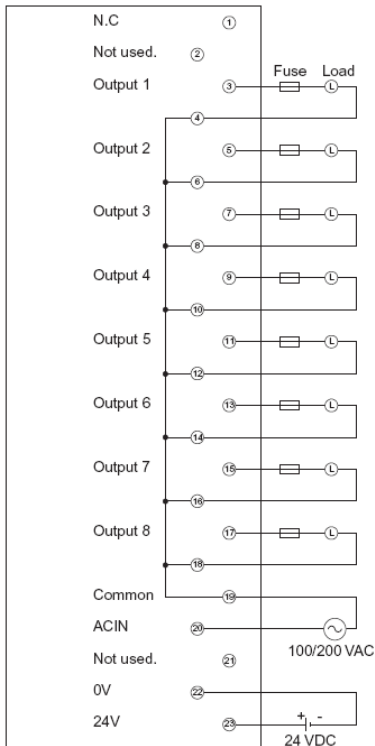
N.C ①
Not used. ②
Output 1 ③
Fuse Load
L
④
Output 2 ⑤
L
⑥
Output 3 ⑦
L
⑧
Output 4 ⑨
L
⑩
Output 5 ⑪
L
⑫
Output 6 ⑬
L
⑭
Output 7 ⑮
L
⑯
Output 8 ⑰
L
⑱
Common ⑲
ACIN ⑳
100/200 VAC
Not used. ㉑
0V ㉒
24V ㉓
+ -
24 VDC